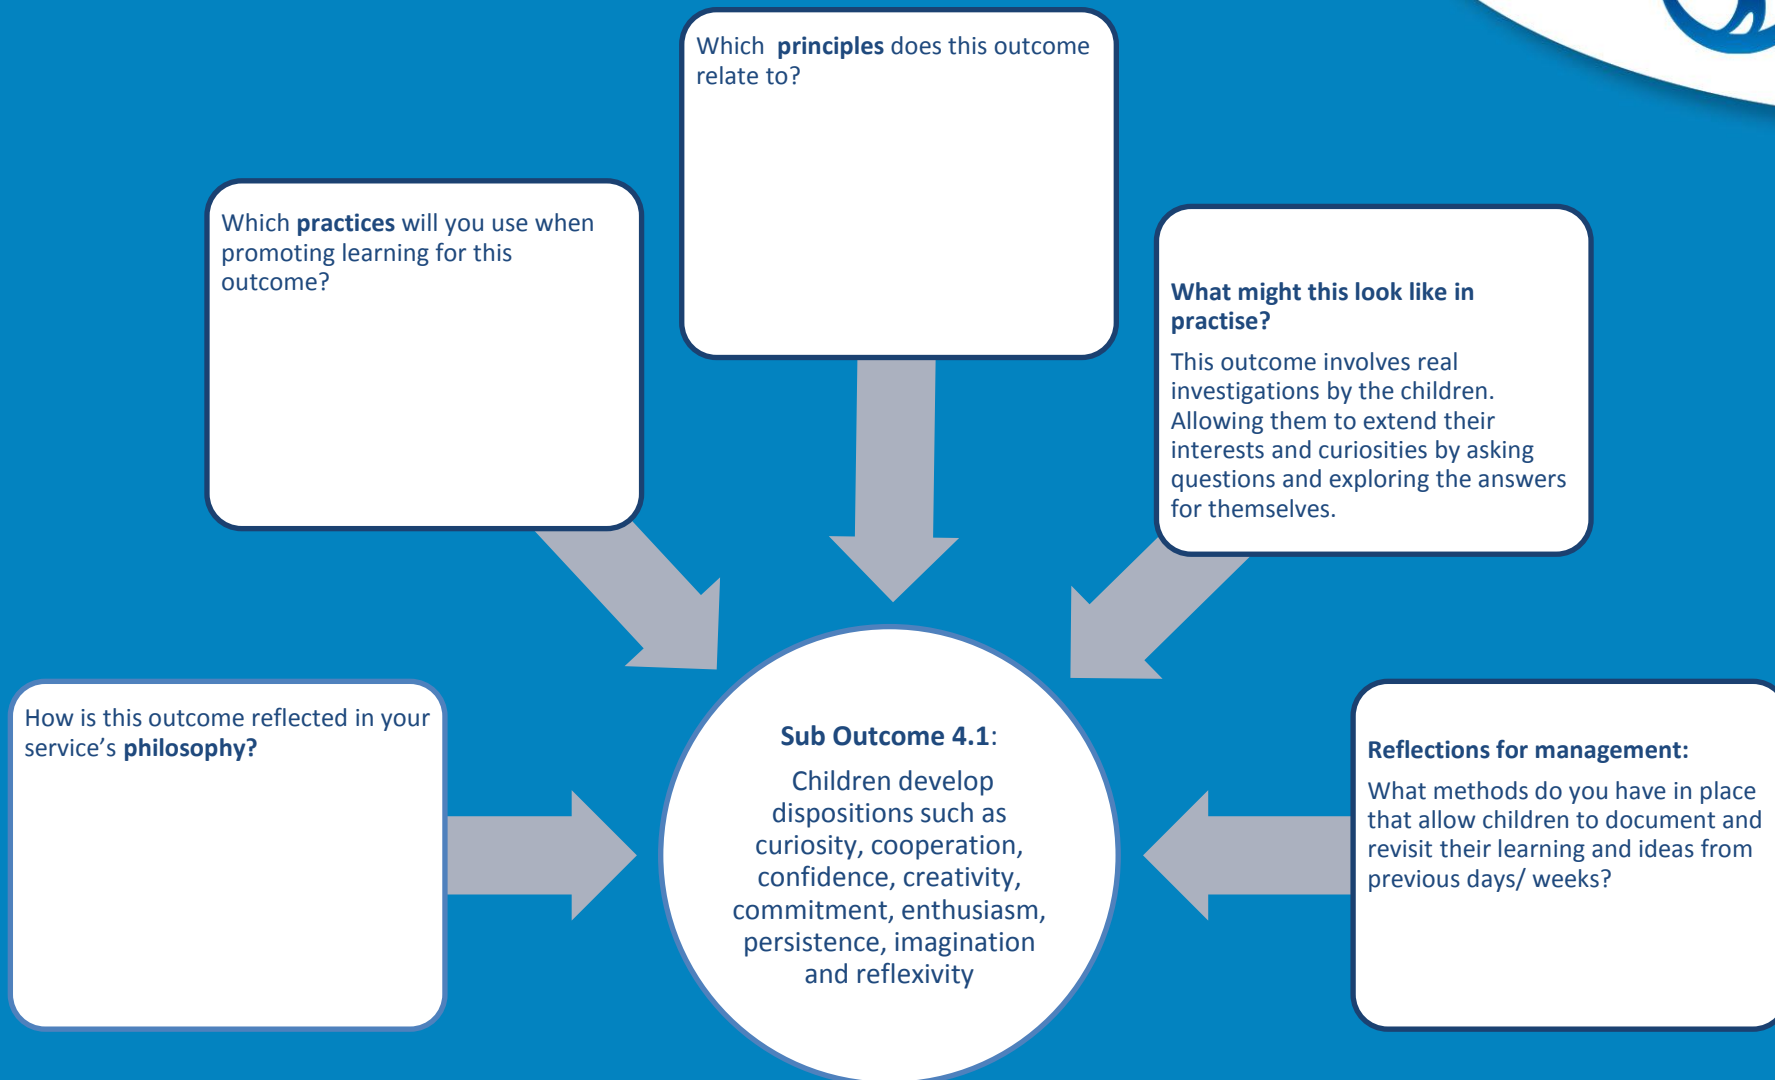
Which principles does this outcome relate to?

Which practices will you use when promoting learning for this outcome?

What might this look like in practise?

This outcome involves real investigations by the children. Allowing them to extend their interests and curiosities by asking questions and exploring the answers for themselves.

How is this outcome reflected in your service's philosophy?

Sub Outcome 4.1:

Children develop dispositions such as curiosity, cooperation, confidence, creativity, commitment, enthusiasm, persistence, imagination and reflexivity

Reflections for management:

What methods do you have in place that allow children to document and revisit their learning and ideas from previous days/ weeks?